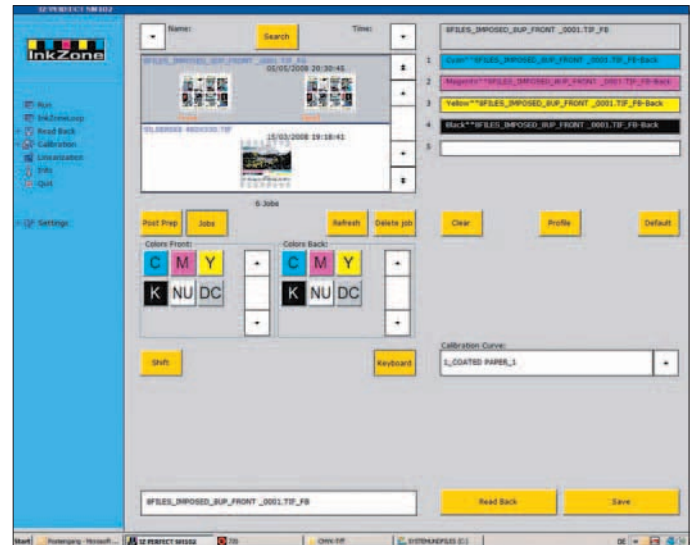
IZ PERFECT SM102

InkZone

Run
InkZoneLoop
Read Back
Calibration
Linearization
Info
Quit

Settings

Name:
Search
Time:

8FILES_IMPOSED_8UP_FRONT _0001.TIF_FB
05/05/2008 20:30:45
Front
Back

SILBERSEE-RGB0300.TIF
15/03/2008 19:18:41

6 Jobs

Post Prep
Jobs
Refresh
Delete job

Colors Front:
C M Y
K NU DC

Colors Back:
C M Y
K NU DC

Shift
Keyboard

8FILES_IMPOSED_8UP_FRONT _0001.TIF_FB

8FILES_IMPOSED_8UP_FRONT _0001.TIF_FB
1 Cyan**8FILES_IMPOSED_8UP_FRONT _0001.TIF_FB-Back
2 Magenta**8FILES_IMPOSED_8UP_FRONT _0001.TIF_FB-Back
3 Yellow**8FILES_IMPOSED_8UP_FRONT _0001.TIF_FB-Back
4 Black**8FILES_IMPOSED_8UP_FRONT _0001.TIF_FB-Back
5

Clear
Profile
Default

Calibration Curve:
1_COATED PAPER_1

Read Back
Save

Start
Posteingang - Microsoft ...
IZ PERFECT SM102
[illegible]
CMYK-TIFF
SYSTEMLHDF(U:) (C:)
DE